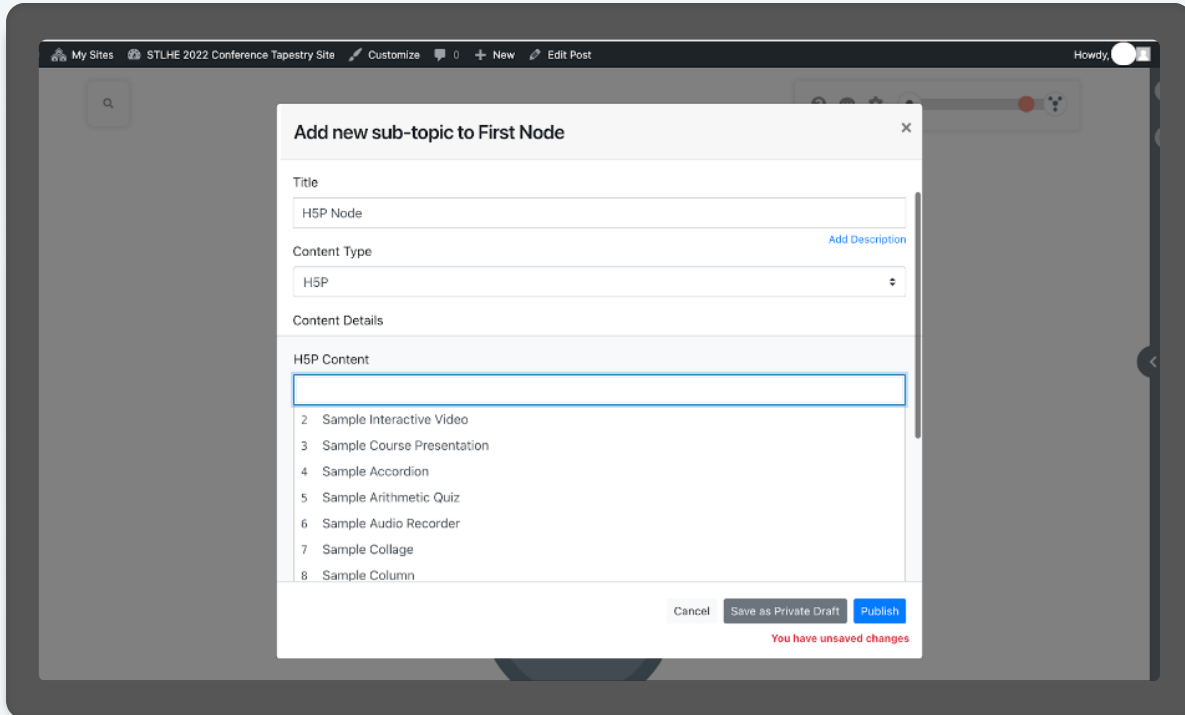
My Sites STLHE 2022 Conference Tapestry Site Customize 0 + New Edit Post Howdy,

Add new sub-topic to First Node ×

Title

H5P Node

Add Description

Content Type

H5P

Content Details

H5P Content

2 Sample Interactive Video
3 Sample Course Presentation
4 Sample Accordion
5 Sample Arithmetic Quiz
6 Sample Audio Recorder
7 Sample Collage
8 Sample Column

Cancel Save as Private Draft Publish

You have unsaved changes